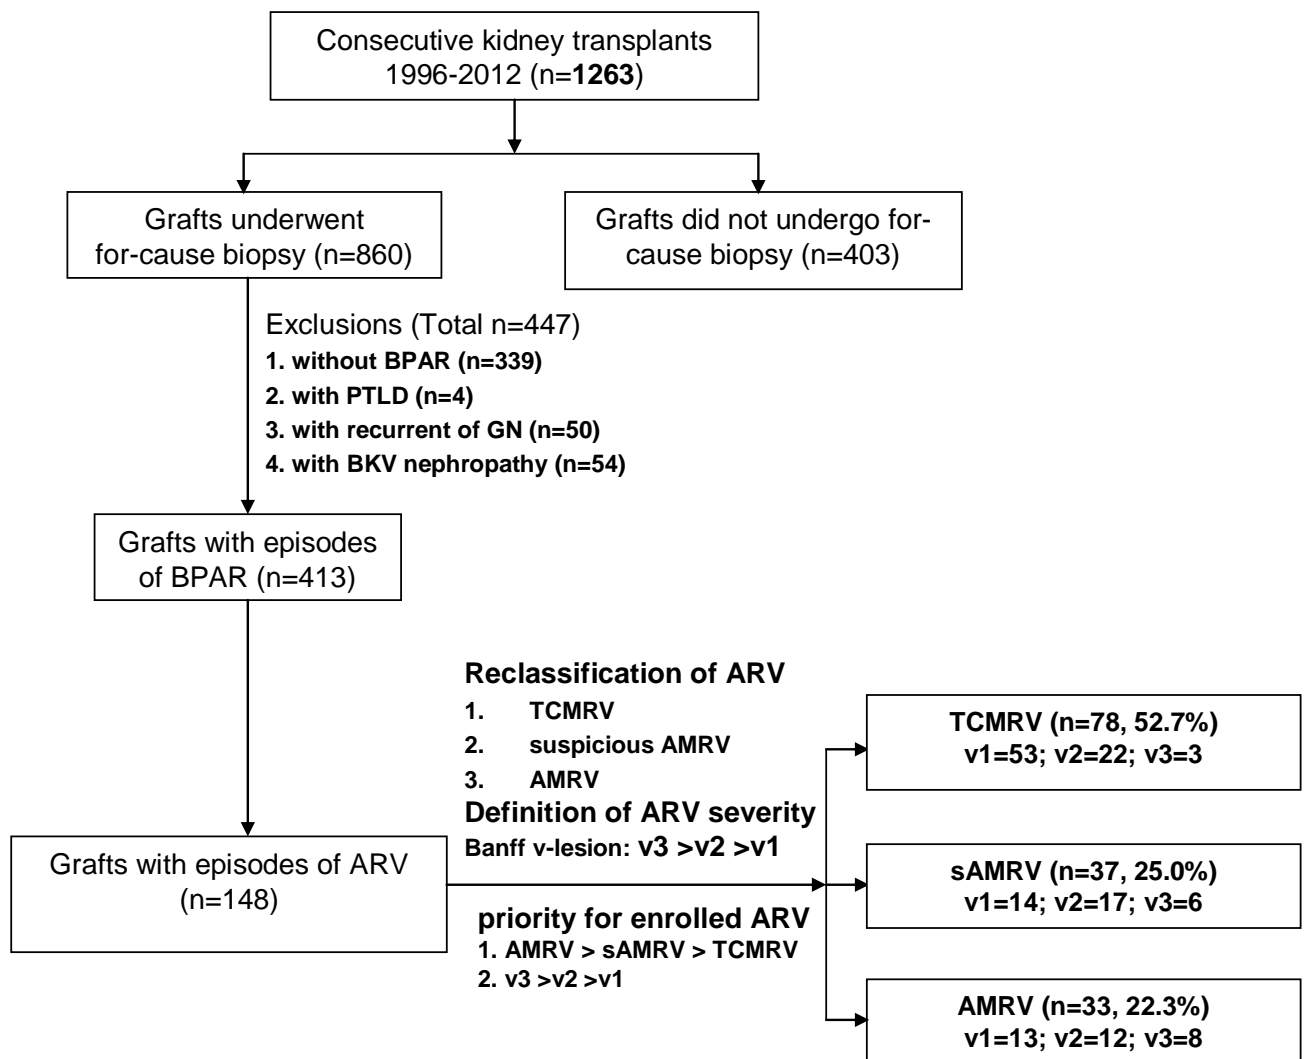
Consecutive kidney transplants 1996-2012 (n=**1263**)

Grafts underwent for-cause biopsy (n=860)

Grafts did not undergo for-cause biopsy (n=403)

Exclusions (Total n=447)
**1. without BPAR (n=339)**
**2. with PTLD (n=4)**
**3. with recurrent of GN (n=50)**
**4. with BKV nephropathy (n=54)**

Grafts with episodes of BPAR (n=413)

**Reclassification of ARV**
**1. TCMRV**
**2. suspicious AMRV**
**3. AMRV**
**Definition of ARV severity**
**Banff v-lesion: v3 >v2 >v1**

Grafts with episodes of ARV (n=148)

**priority for enrolled ARV**
**1. AMRV > sAMRV > TCMRV**
**2. v3 >v2 >v1**

**TCMRV (n=78, 52.7%)**
**v1=53; v2=22; v3=3**

**sAMRV (n=37, 25.0%)**
**v1=14; v2=17; v3=6**

**AMRV (n=33, 22.3%)**
**v1=13; v2=12; v3=8**